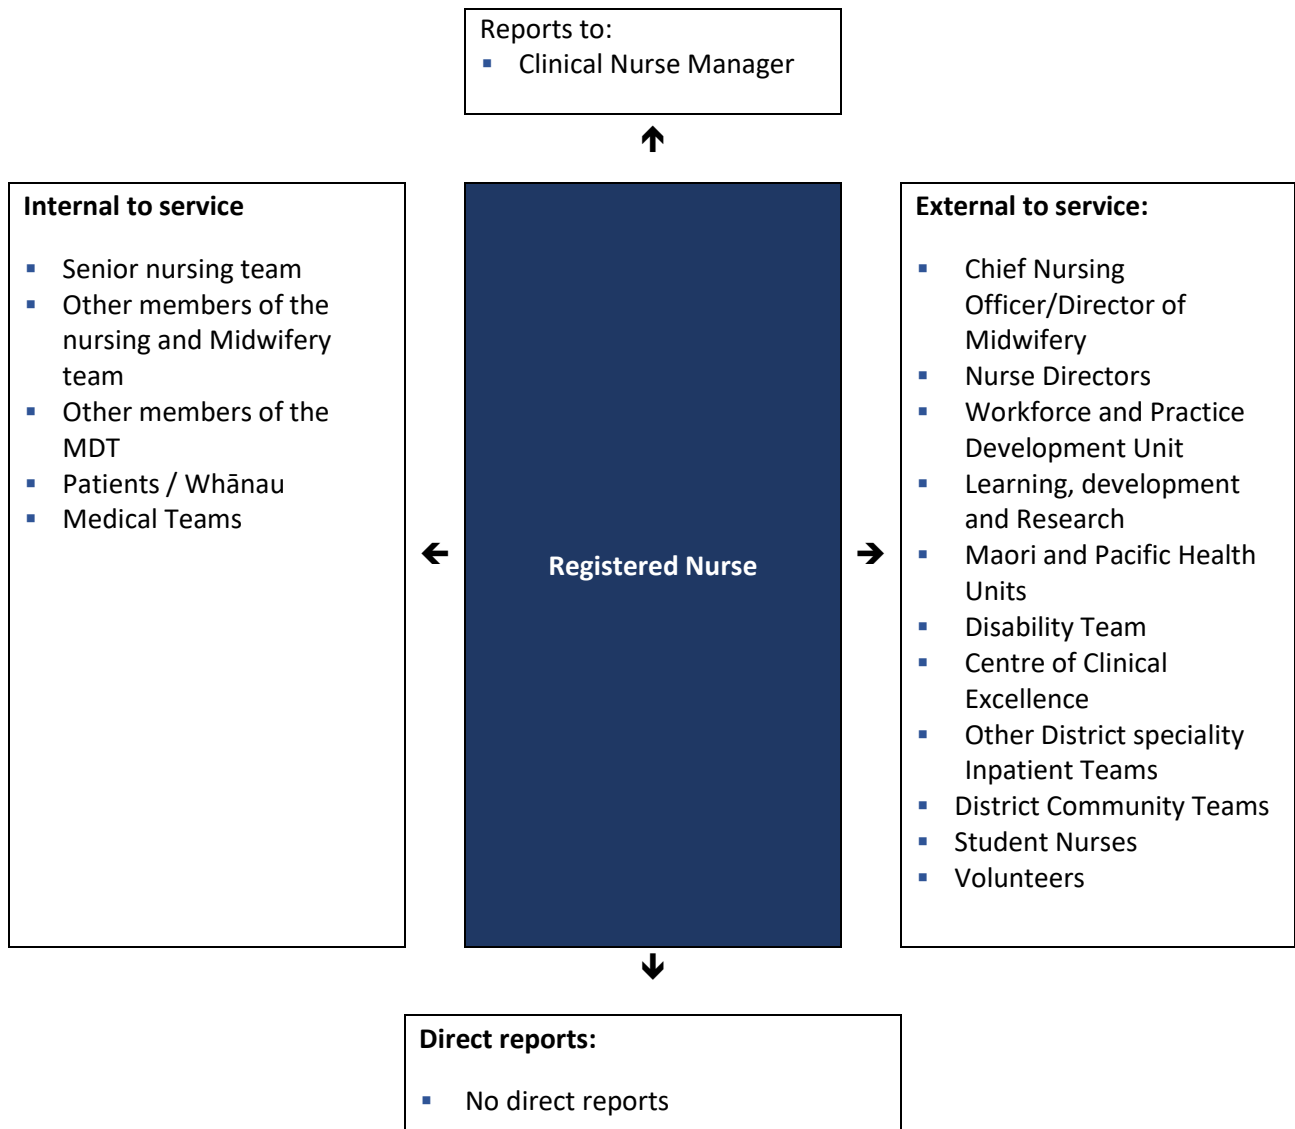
Reports to:
- Clinical Nurse Manager

Internal to service

- Senior nursing team
- Other members of the nursing and Midwifery team
- Other members of the MDT
- Patients / Whānau
- Medical Teams

Registered Nurse

External to service:

- Chief Nursing Officer/Director of Midwifery
- Nurse Directors
- Workforce and Practice Development Unit
- Learning, development and Research
- Maori and Pacific Health Units
- Disability Team
- Centre of Clinical Excellence
- Other District speciality Inpatient Teams
- District Community Teams
- Student Nurses
- Volunteers

Direct reports:

- No direct reports